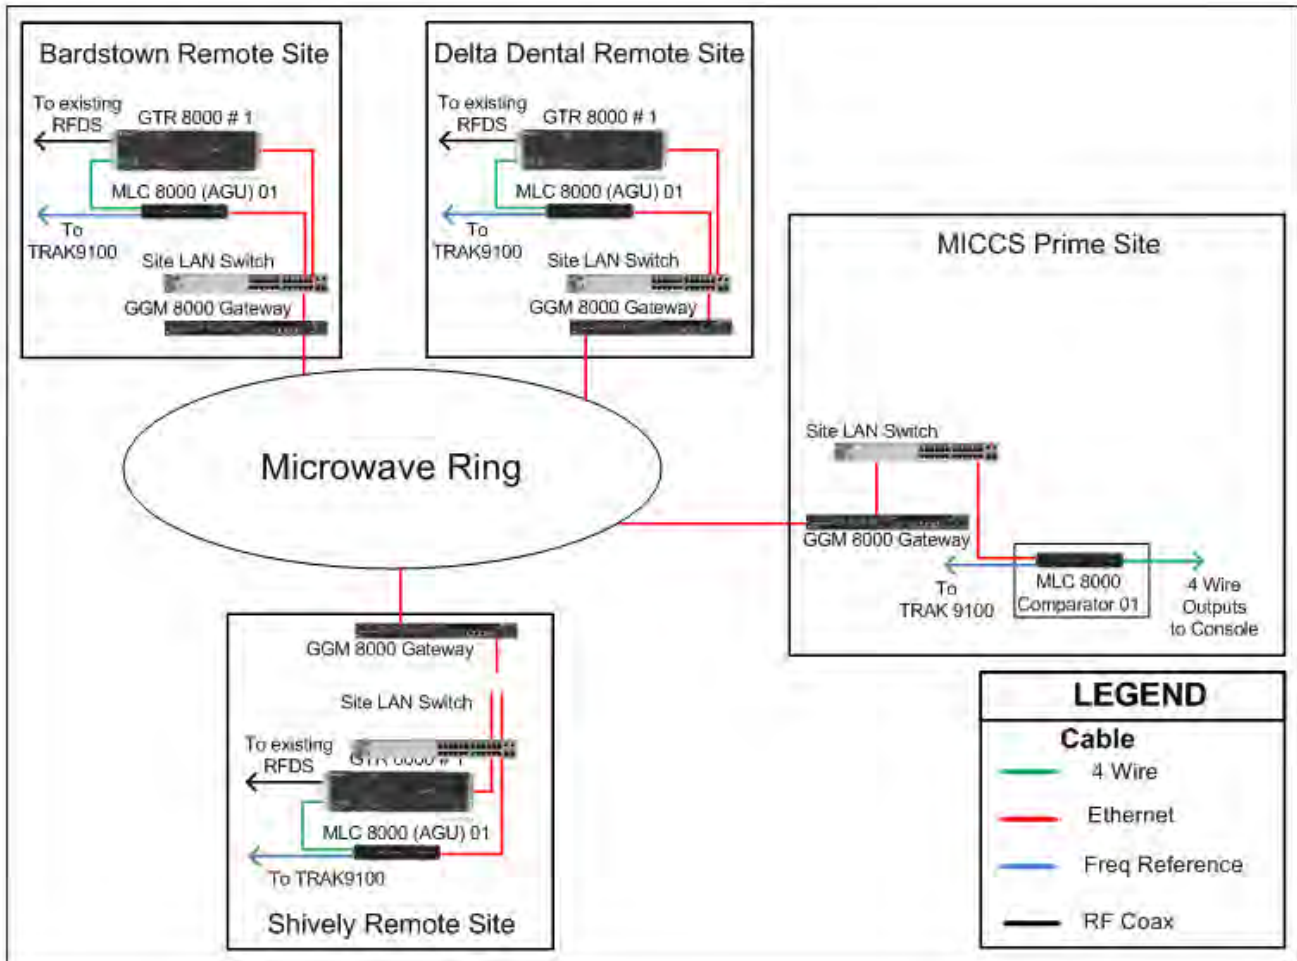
Bardstown Remote Site

To existing RFDS

GTR 8000 # 1

MLC 8000 (AGU) 01

To TRAK9100

Site LAN Switch

GGM 8000 Gateway

Delta Dental Remote Site

To existing RFDS

GTR 8000 # 1

MLC 8000 (AGU) 01

To TRAK9100

Site LAN Switch

GGM 8000 Gateway

MICCS Prime Site

Site LAN Switch

GGM 8000 Gateway

To TRAK 9100

MLC 8000 Comparator 01

4 Wire Outputs to Console

Microwave Ring

GGM 8000 Gateway

Site LAN Switch

To existing RFDS

GTR 8000 # 1

MLC 8000 (AGU) 01

To TRAK9100

Shively Remote Site

LEGEND

Cable

4 Wire

Ethernet

Freq Reference

RF Coax